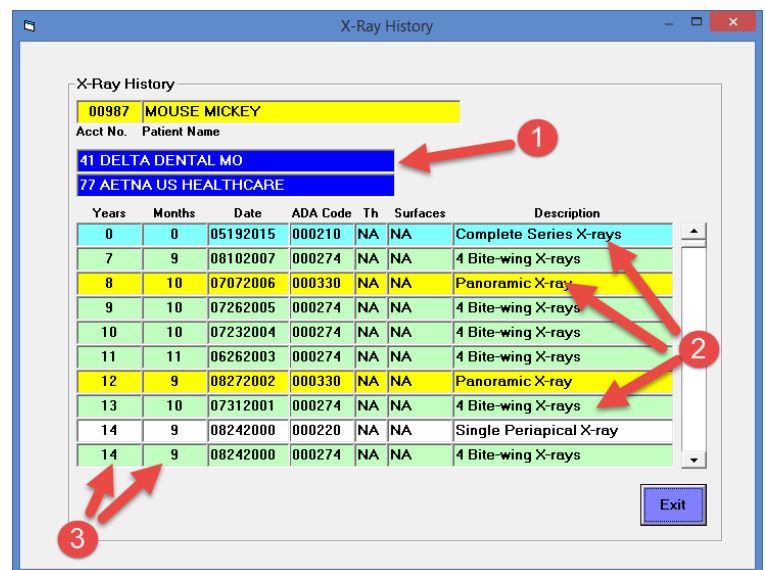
X-Ray History

X-Ray History

00987 MOUSE MICKEY
Acct No. Patient Name

41 DELTA DENTAL MO
77 AETNA US HEALTHCARE

1

| Years | Months | Date | ADA Code | Th | Surfaces | Description |
|---|---|---|---|---|---|---|
| 0 | 0 | 05192015 | 000210 | NA | NA | Complete Series X-rays |
| 7 | 9 | 08102007 | 000274 | NA | NA | 4 Bite-wing X-rays |
| 8 | 10 | 07072006 | 000330 | NA | NA | Panoramic X-ray |
| 9 | 10 | 07262005 | 000274 | NA | NA | 4 Bite-wing X-rays |
| 10 | 10 | 07232004 | 000274 | NA | NA | 4 Bite-wing X-rays |
| 11 | 11 | 06262003 | 000274 | NA | NA | 4 Bite-wing X-rays |
| 12 | 9 | 08272002 | 000330 | NA | NA | Panoramic X-ray |
| 13 | 10 | 07312001 | 000274 | NA | NA | 4 Bite-wing X-rays |
| 14 | 9 | 08242000 | 000220 | NA | NA | Single Periapical X-ray |
| 14 | 9 | 08242000 | 000274 | NA | NA | 4 Bite-wing X-rays |

2

3

Exit